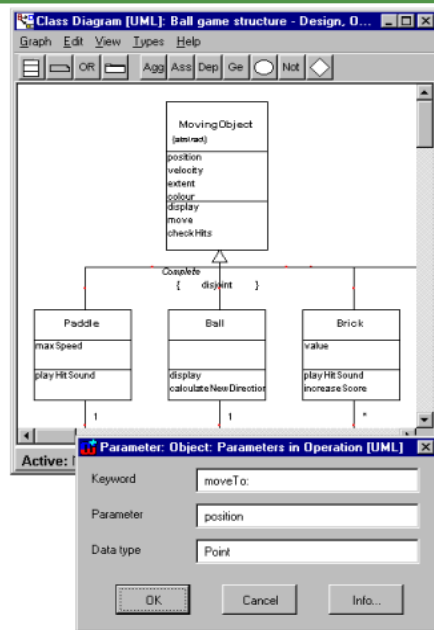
Class Diagram [UML]: Ball game structure - Design, O...

Graph Edit View Types Help

OR Agg Ass Dep Ge Not

MovingObject
{abstract}

position
velocity
extent
colour

display
move
checkHits

Complete
{ disjoint }

Paddle

maxSpeed

playHitSound

Ball

display
calculateNewDirectio

Brick

value

playHitSound
increaseScore

1

1

*

Active: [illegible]

Parameter: Object: Parameters in Operation [UML]

Keyword
moveTo:

Parameter
position

Data type
Point

OK

Cancel

Info...